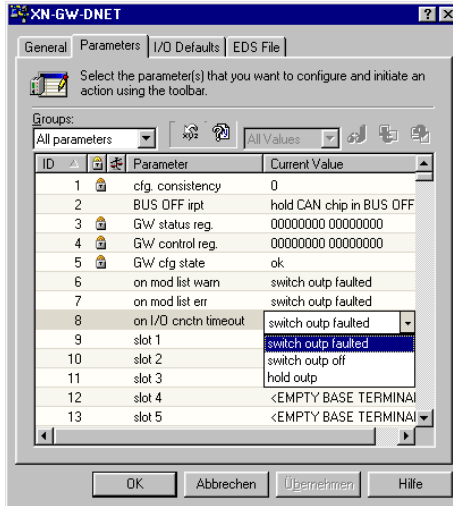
XN-GW-DNET

? X

General | Parameters | I/O Defaults | EDS File

Select the parameter(s) that you want to configure and initiate an action using the toolbar.

Groups:
All parameters

All Values

| ID | Parameter | Current Value |
|---|---|---|
| 1 | cfg. consistency | 0 |
| 2 | BUS OFF irpt | hold CAN chip in BUS OFF |
| 3 | GW status reg. | 00000000 00000000 |
| 4 | GW control reg. | 00000000 00000000 |
| 5 | GW cfg state | ok |
| 6 | on mod list warn | switch outp faulted |
| 7 | on mod list err | switch outp faulted |
| 8 | on I/O cnctn timeout | switch outp faulted |
| 9 | slot 1 | switch outp faulted |
| 10 | slot 2 | switch outp off |
| 11 | slot 3 | hold outp |
| 12 | slot 4 | <EMPTY BASE TERMINAI |
| 13 | slot 5 | <EMPTY BASE TERMINAI |

OK | Abbrechen | Übernehmen | Hilfe